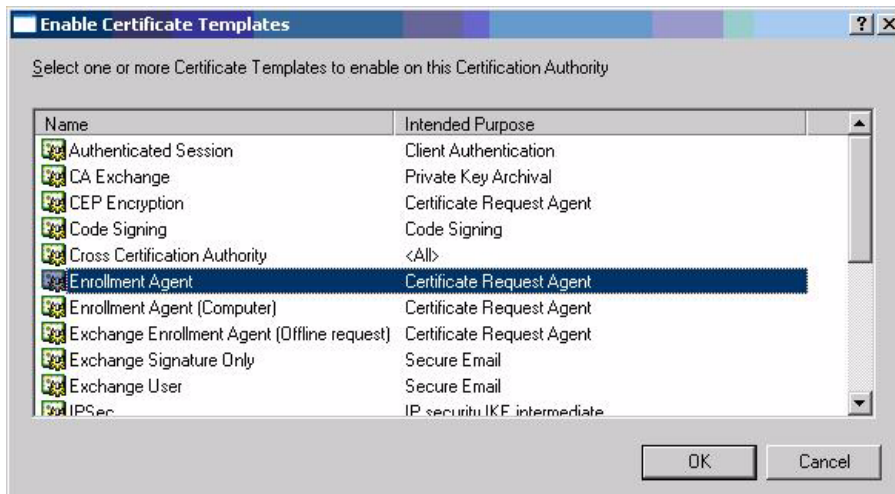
Enable Certificate Templates

?

X

Select one or more Certificate Templates to enable on this Certification Authority

| Name | Intended Purpose |
|---|---|
| Authenticated Session | Client Authentication |
| CA Exchange | Private Key Archival |
| CEP Encryption | Certificate Request Agent |
| Code Signing | Code Signing |
| Cross Certification Authority | <All> |
| Enrollment Agent | Certificate Request Agent |
| Enrollment Agent (Computer) | Certificate Request Agent |
| Exchange Enrollment Agent (Offline request) | Certificate Request Agent |
| Exchange Signature Only | Secure Email |
| Exchange User | Secure Email |
| IPSec | IP security IKE intermediate |

OK

Cancel